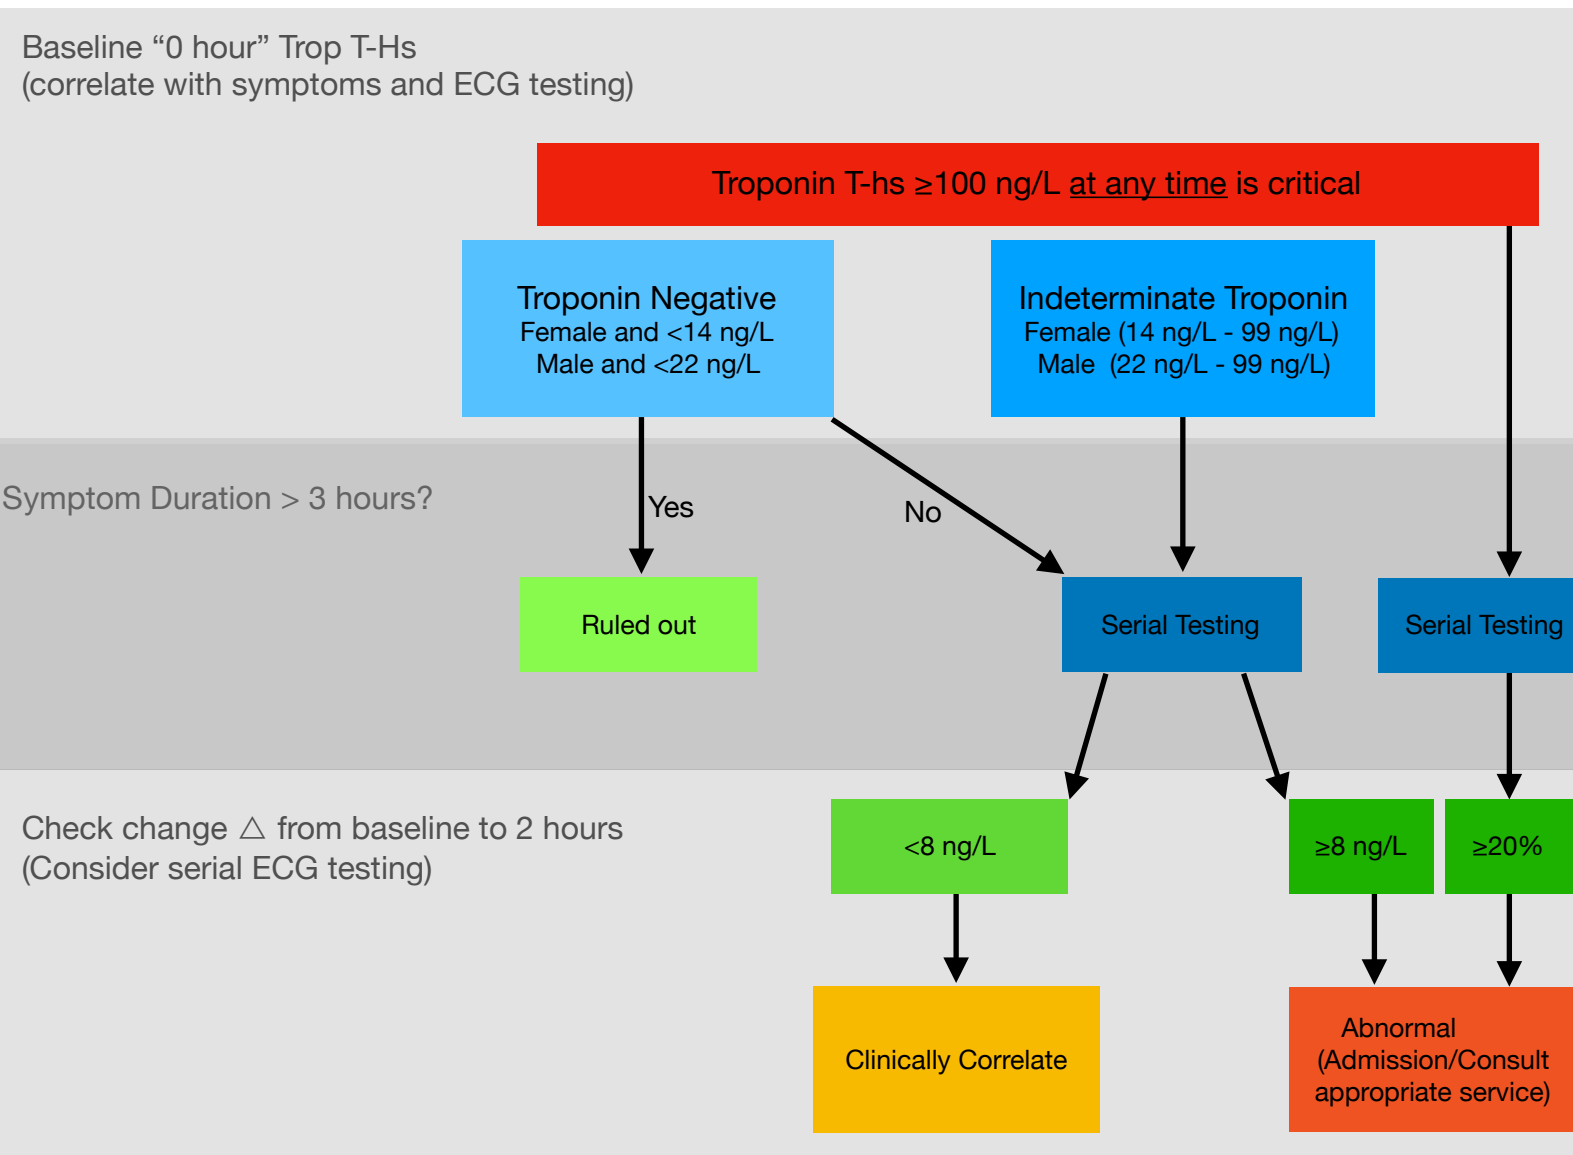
Baseline “0 hour” Trop T-Hs
(correlate with symptoms and ECG testing)

Troponin T-hs ≥100 ng/L at any time is critical

Troponin Negative
Female and <14 ng/L
Male and <22 ng/L

Indeterminate Troponin
Female (14 ng/L - 99 ng/L)
Male (22 ng/L - 99 ng/L)

Symptom Duration > 3 hours?

Yes

No

Ruled out

Serial Testing

Serial Testing

Check change △ from baseline to 2 hours
(Consider serial ECG testing)

<8 ng/L

≥8 ng/L

≥20%

Clinically Correlate

Abnormal
(Admission/Consult
appropriate service)